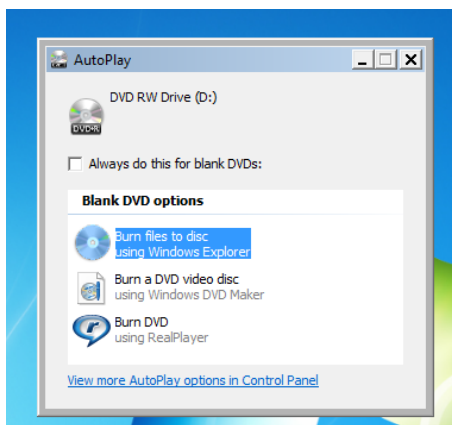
AutoPlay

DVD RW Drive (D:)

DVD+R

Always do this for blank DVDs:

Blank DVD options

Burn files to disc
using Windows Explorer

Burn a DVD video disc
using Windows DVD Maker

Burn DVD
using RealPlayer

View more AutoPlay options in Control Panel